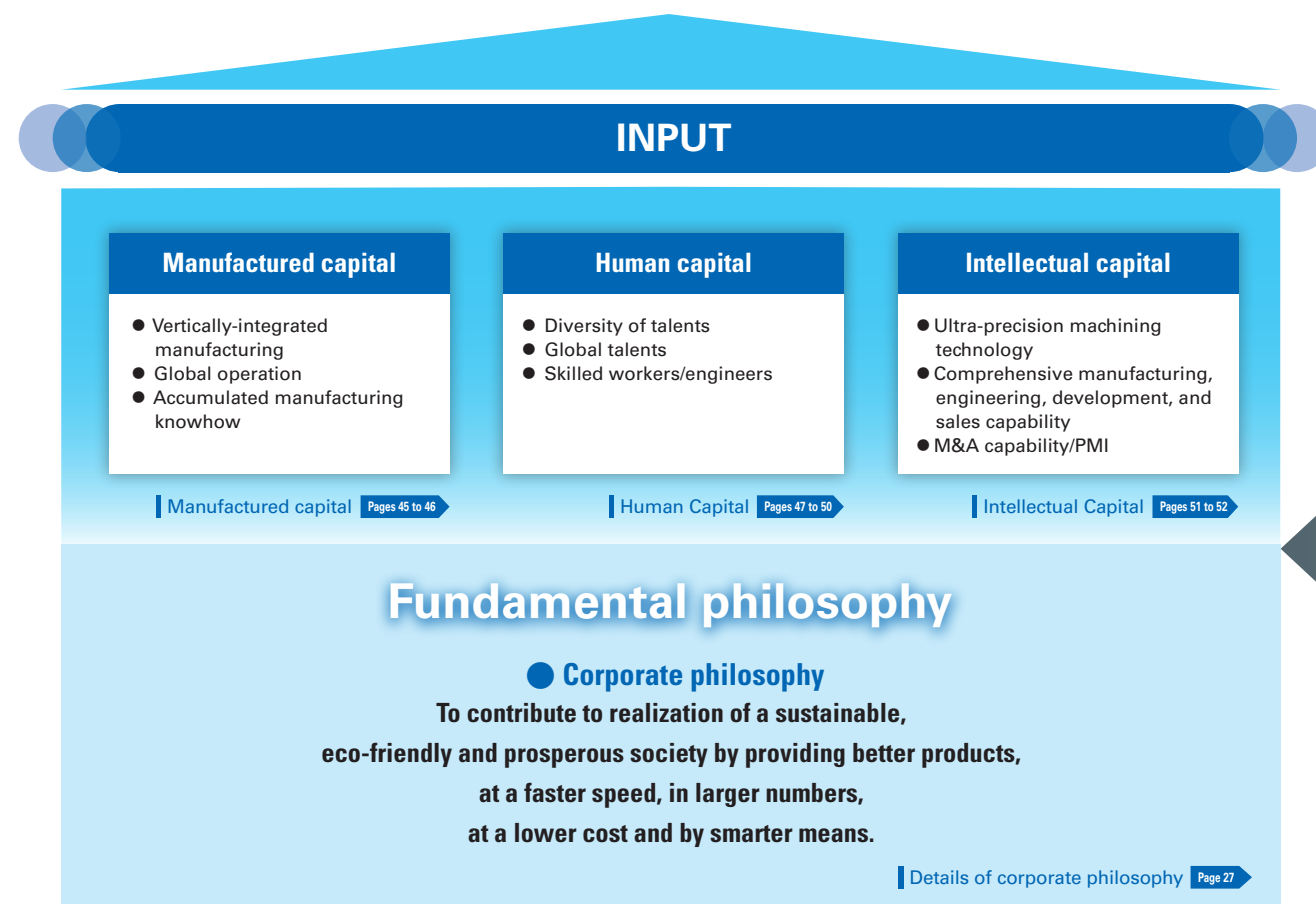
INPUT

Manufactured capital

● Vertically-integrated manufacturing
● Global operation
● Accumulated manufacturing knowhow

Manufactured capital Pages 45 to 46

Human capital

● Diversity of talents
● Global talents
● Skilled workers/engineers

Human Capital Pages 47 to 50

Intellectual capital

● Ultra-precision machining technology
● Comprehensive manufacturing, engineering, development, and sales capability
● M&A capability/PMI

Intellectual Capital Pages 51 to 52

Fundamental philosophy

● Corporate philosophy

To contribute to realization of a sustainable, eco-friendly and prosperous society by providing better products, at a faster speed, in larger numbers, at a lower cost and by smarter means.

Details of corporate philosophy Page 27